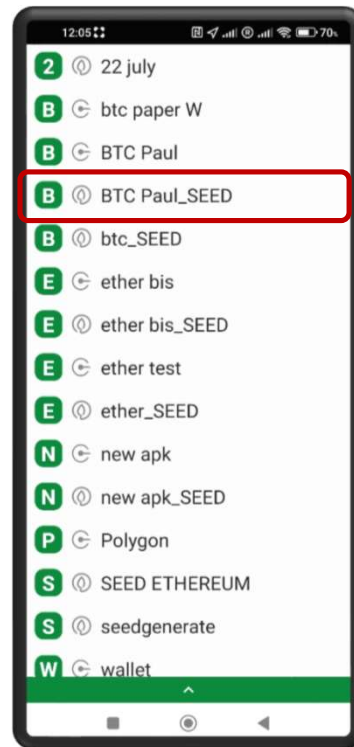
12:05 70

2 22 july
B btc paper W
B BTC Paul
B BTC Paul_SEED
B btc_SEED
E ether bis
E ether bis_SEED
E ether test
E ether_SEED
N new apk
N new apk_SEED
P Polygon
S SEED ETHEREUM
S seedgenerate
W wallet